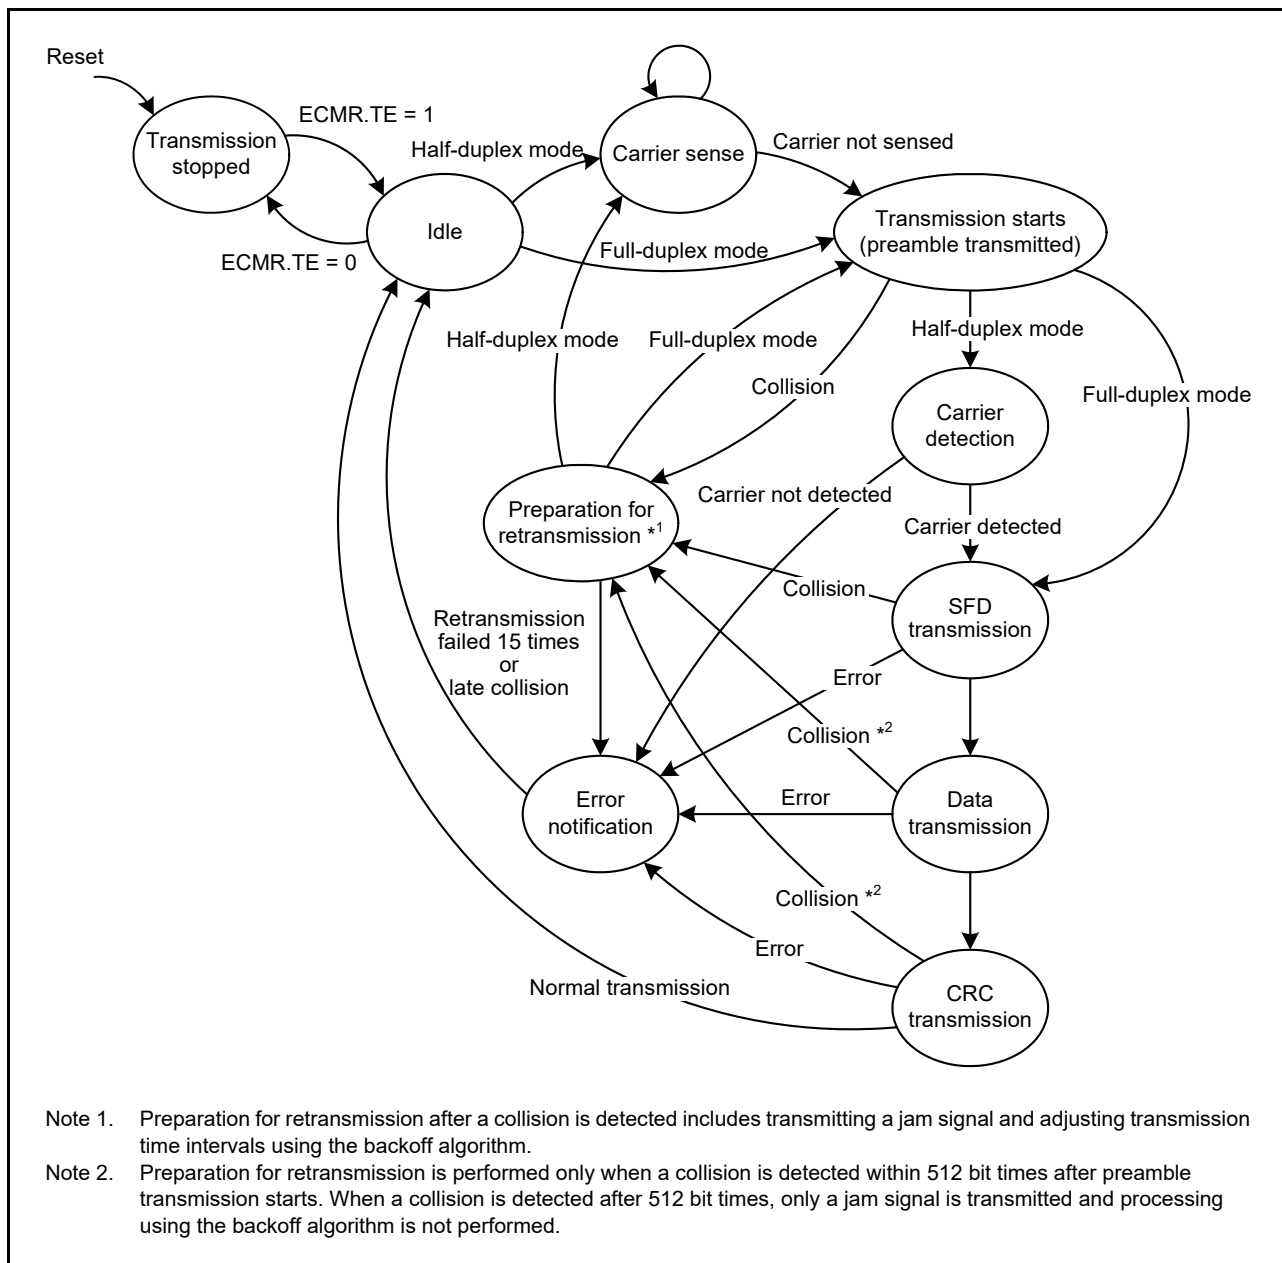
Reset

Transmission stopped

ECMR.TE = 1

ECMR.TE = 0

Idle

Half-duplex mode

Carrier sense

Carrier not sensed

Full-duplex mode

Transmission starts (preamble transmitted)

Half-duplex mode

Full-duplex mode

Collision

Half-duplex mode

Full-duplex mode

Carrier detection

Preparation for retransmission *$^1$

Carrier not detected

Carrier detected

Collision

SFD transmission

Retransmission failed 15 times or late collision

Error

Collision *$^2$

Error notification

Error

Data transmission

Collision *$^2$

Error

Normal transmission

CRC transmission

Note 1. Preparation for retransmission after a collision is detected includes transmitting a jam signal and adjusting transmission time intervals using the backoff algorithm.

Note 2. Preparation for retransmission is performed only when a collision is detected within 512 bit times after preamble transmission starts. When a collision is detected after 512 bit times, only a jam signal is transmitted and processing using the backoff algorithm is not performed.